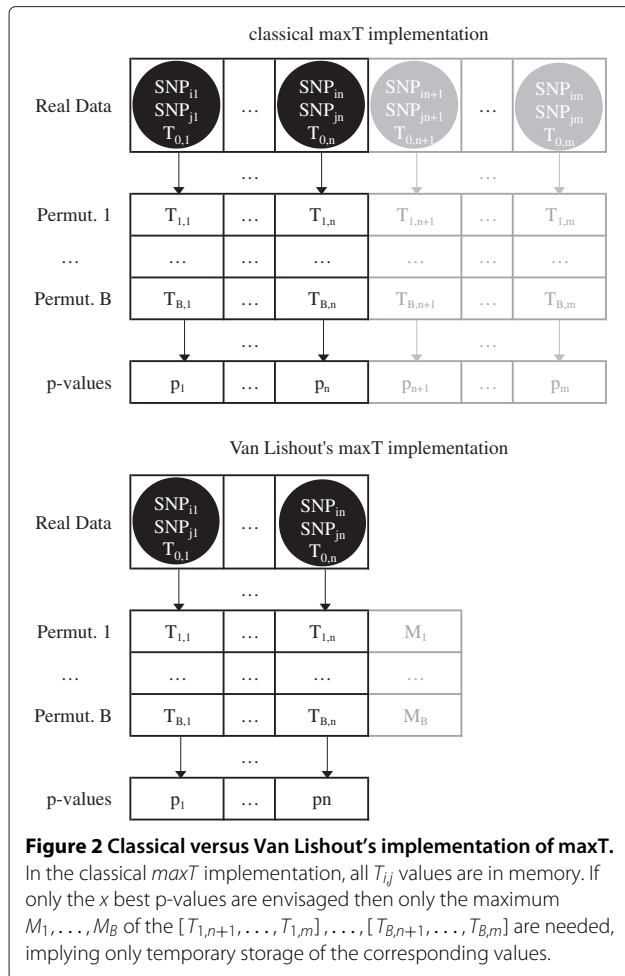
classical maxT implementation

| Real Data | $SNP_{i1}$ $SNP_{j1}$ $T_{0,1}$ | … | $SNP_{in}$ $SNP_{jn}$ $T_{0,n}$ | $SNP_{in+1}$ $SNP_{jn+1}$ $T_{0,n+1}$ | … | $SNP_{im}$ $SNP_{jm}$ $T_{0,m}$ |
|---|---|---|---|---|---|---|
| | | … | | | … | |
| Permut. 1 | $T_{1,1}$ | … | $T_{1,n}$ | $T_{1,n+1}$ | … | $T_{1,m}$ |
| … | … | … | … | … | … | … |
| Permut. B | $T_{B,1}$ | … | $T_{B,n}$ | $T_{B,n+1}$ | … | $T_{B,m}$ |
| | | … | | | … | |
| p-values | $p_1$ | … | $p_n$ | $p_{n+1}$ | … | $p_m$ |

Van Lishout's maxT implementation

| Real Data | $SNP_{i1}$ $SNP_{j1}$ $T_{0,1}$ | … | $SNP_{in}$ $SNP_{jn}$ $T_{0,n}$ | |
|---|---|---|---|---|
| | | … | | |
| Permut. 1 | $T_{1,1}$ | … | $T_{1,n}$ | $M_1$ |
| … | … | … | … | … |
| Permut. B | $T_{B,1}$ | … | $T_{B,n}$ | $M_B$ |
| | | … | | |
| p-values | $p_1$ | … | pn | |

**Figure 2 Classical versus Van Lishout's implementation of maxT.** In the classical *maxT* implementation, all $T_{i,j}$ values are in memory. If only the *x* best p-values are envisaged then only the maximum $M_1, \ldots, M_B$ of the $[T_{1,n+1}, \ldots, T_{1,m}], \ldots, [T_{B,n+1}, \ldots, T_{B,m}]$ are needed, implying only temporary storage of the corresponding values.